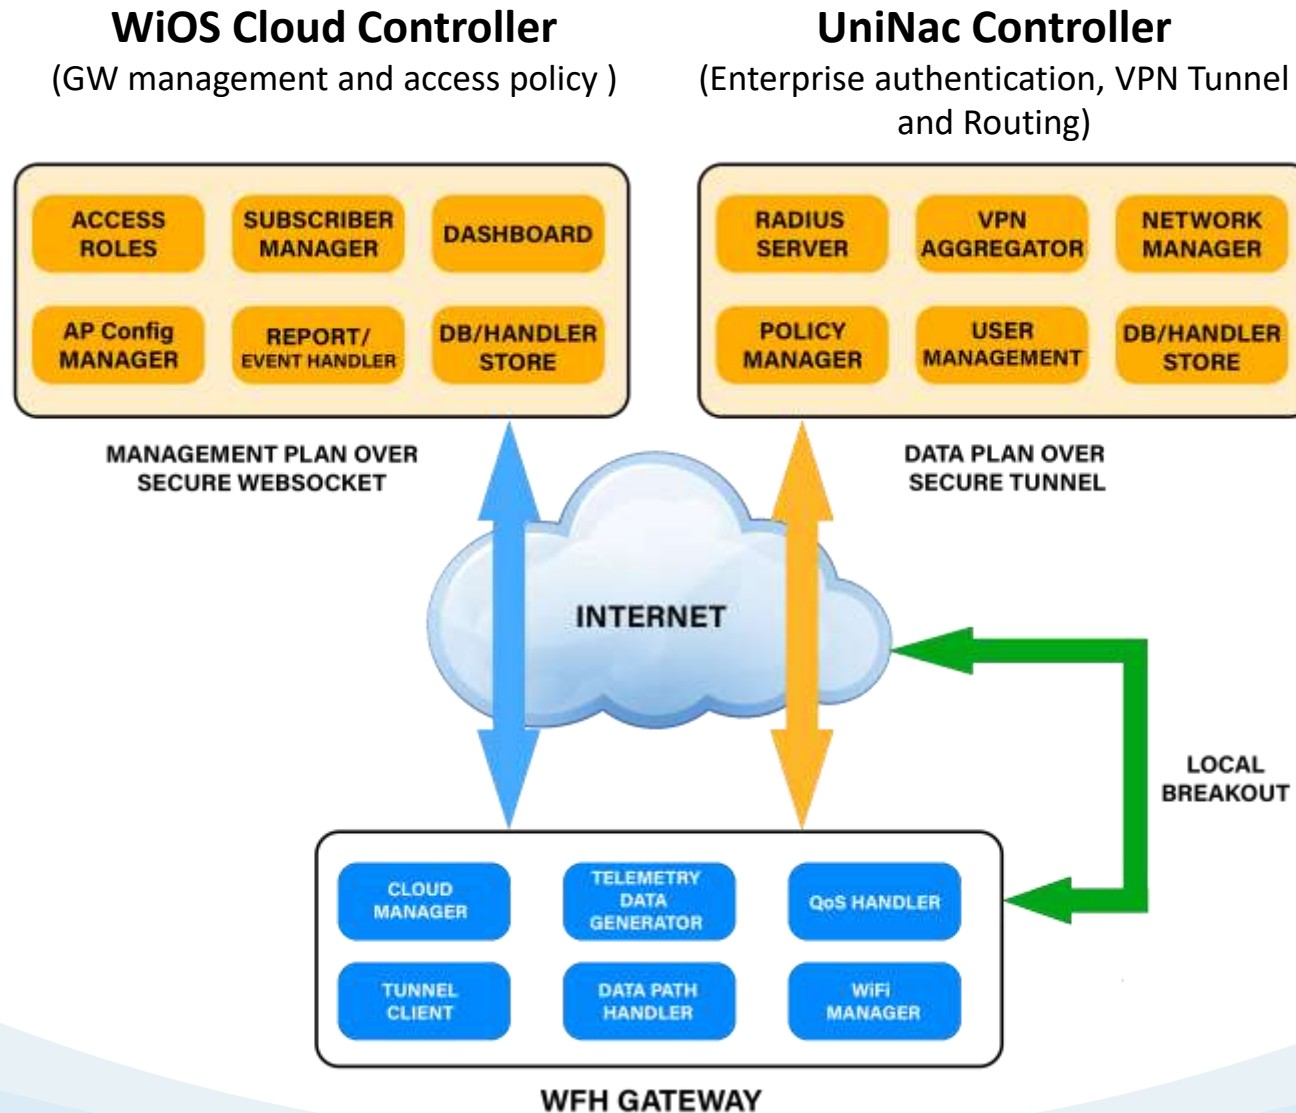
WiOS Cloud Controller
(GW management and access policy )

ACCESS ROLES

SUBSCRIBER MANAGER

DASHBOARD

AP Config MANAGER

REPORT/ EVENT HANDLER

DB/HANDLER STORE

UniNac Controller
(Enterprise authentication, VPN Tunnel and Routing)

RADIUS SERVER

VPN AGGREGATOR

NETWORK MANAGER

POLICY MANAGER

USER MANAGEMENT

DB/HANDLER STORE

MANAGEMENT PLAN OVER SECURE WEBSOCKET

DATA PLAN OVER SECURE TUNNEL

INTERNET

LOCAL BREAKOUT

CLOUD MANAGER

TELEMETRY DATA GENERATOR

QoS HANDLER

TUNNEL CLIENT

DATA PATH HANDLER

WiFi MANAGER

WFH GATEWAY